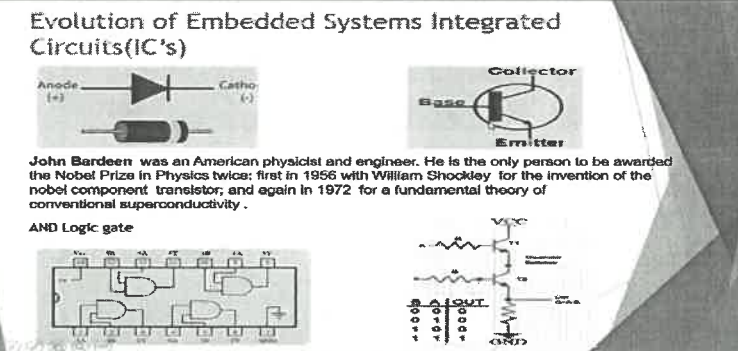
Evolution of Embedded Systems Integrated Circuits(IC's)

Anode (+)

Catho (-)

Collector

Base

Emitter

John Bardeen was an American physicist and engineer. He is the only person to be awarded the Nobel Prize in Physics twice: first in 1956 with William Shockley for the invention of the nobel component transistor; and again in 1972 for a fundamental theory of conventional superconductivity .

AND Logic gate

VCC

| B | A | OUT |
|---|---|---|
| 0 | 0 | 0 |
| 0 | 1 | 0 |
| 1 | 0 | 0 |
| 1 | 1 | 1 |

GND